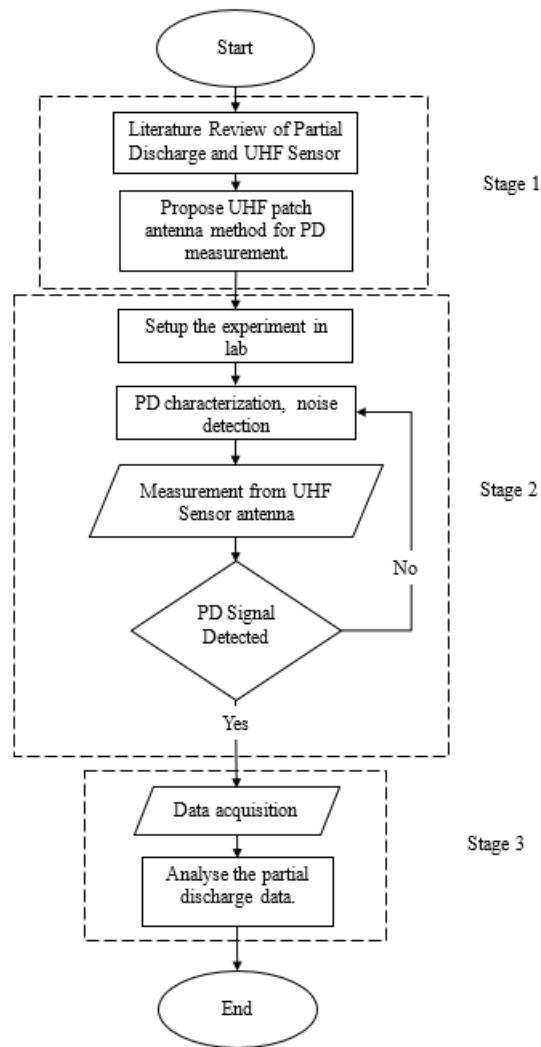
Start

Literature Review of Partial Discharge and UHF Sensor

Propose UHF patch antenna method for PD measurement.

Stage 1

Setup the experiment in lab

PD characterization, noise detection

Measurement from UHF Sensor antenna

Stage 2

PD Signal Detected

No

Yes

Data acquisition

Analyse the partial discharge data.

Stage 3

End